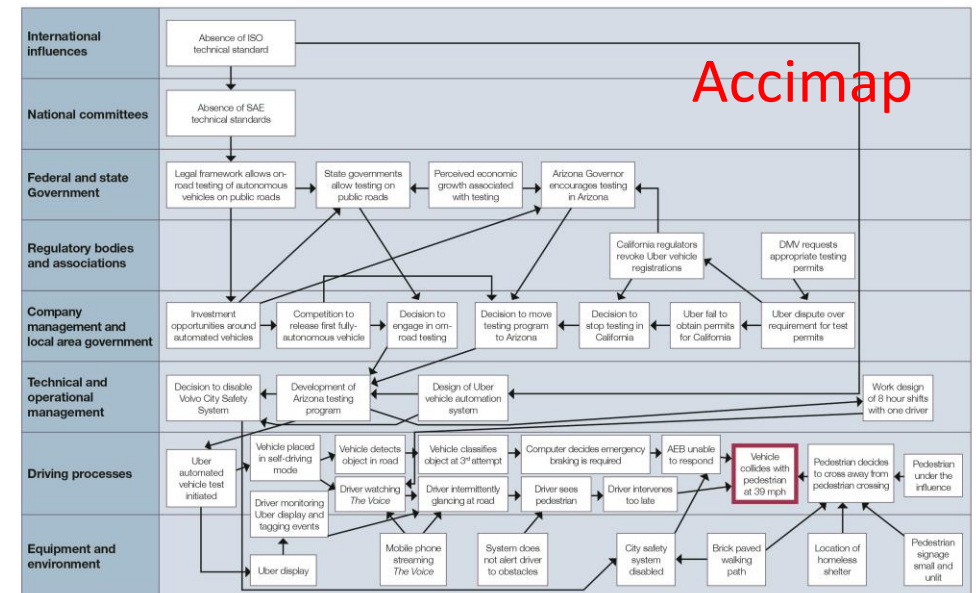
Accimap

International influences

Absence of ISO technical standard

National committees

Absence of SAE technical standards

Federal and state Government

Legal framework allows on-road testing of autonomous vehicles on public roads

State governments allow testing on public roads

Perceived economic growth associated with testing

Arizona Governor encourages testing in Arizona

Regulatory bodies and associations

California regulators revoke Uber vehicle registrations

DMV requests appropriate testing permits

Company management and local area government

Investment opportunities around automated vehicles

Competition to release first fully-autonomous vehicle

Decision to engage in on-road testing

Decision to move testing program to Arizona

Decision to stop testing in California

Uber fail to obtain permits for California

Uber dispute over requirement for test permits

Technical and operational management

Decision to disable Volvo City Safety System

Development of Arizona testing program

Design of Uber vehicle automation system

Work design of 8 hour shifts with one driver

Driving processes

Uber automated vehicle test initiated

Vehicle placed in self-driving mode

Vehicle detects object in road

Vehicle classifies object at 3rd attempt

Computer decides emergency braking is required

AEB unable to respond

Vehicle collides with pedestrian at 39 mph

Pedestrian decides to cross away from pedestrian crossing

Pedestrian under the influence

Driver watching The Voice

Driver intermittently glancing at road

Driver sees pedestrian

Driver intervenes too late

Driver monitoring Uber display and tagging events

Equipment and environment

Uber display

Mobile phone streaming The Voice

System does not alert driver to obstacles

City safety system disabled

Brick paved walking path

Location of homeless shelter

Pedestrian signage small and unlit